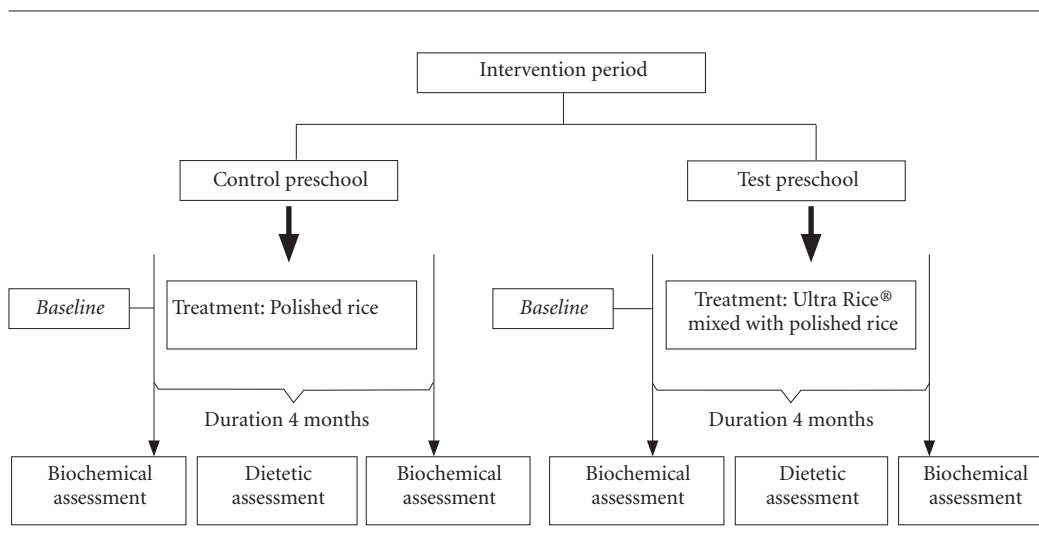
Intervention period

Control preschool

Test preschool

Baseline

Treatment: Polished rice

Baseline

Treatment: Ultra Rice® mixed with polished rice

Duration 4 months

Duration 4 months

Biochemical assessment

Dietetic assessment

Biochemical assessment

Biochemical assessment

Dietetic assessment

Biochemical assessment